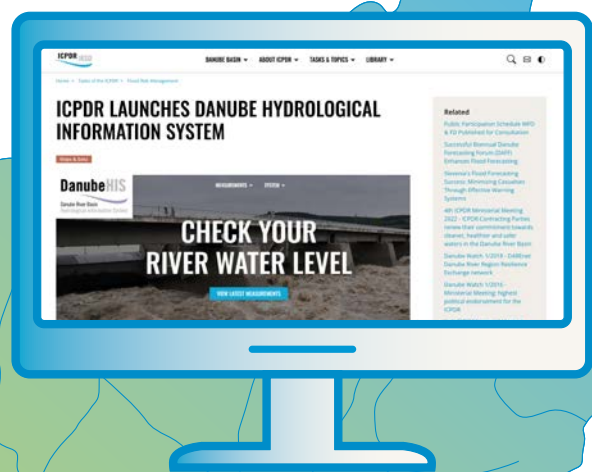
ICPDR IKSD

DANUBE BASIN ▾ ABOUT ICPDR ▾ TASKS & TOPICS ▾ LIBRARY ▾

Home > Tasks of the ICPDR > Flood Risk Management

ICPDR LAUNCHES DANUBE HYDROLOGICAL INFORMATION SYSTEM

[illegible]

DanubeHIS
Danube River Basin Hydrological Information System

MEASUREMENTS ▾ SYSTEM ▾

CHECK YOUR RIVER WATER LEVEL

VIEW LATEST MEASUREMENTS

Related

Public Participation Schedule WFD & FD Published for Consultation

Successful Biannual Danube Forecasting Forum (DAFF) Enhances Flood Forecasting

Slovenia's Flood Forecasting Success: Minimising Casualties Through Effective Warning Systems

4th ICPDR Ministerial Meeting 2022 - ICPDR Contracting Parties renew their commitment towards cleaner, healthier and safer waters in the Danube River Basin

Danube Watch 1/2019 - DABEnet Danube River Region Resilience Exchange network

Danube Watch 1/2016 - Ministerial Meeting: highest political endorsement for the ICPDR